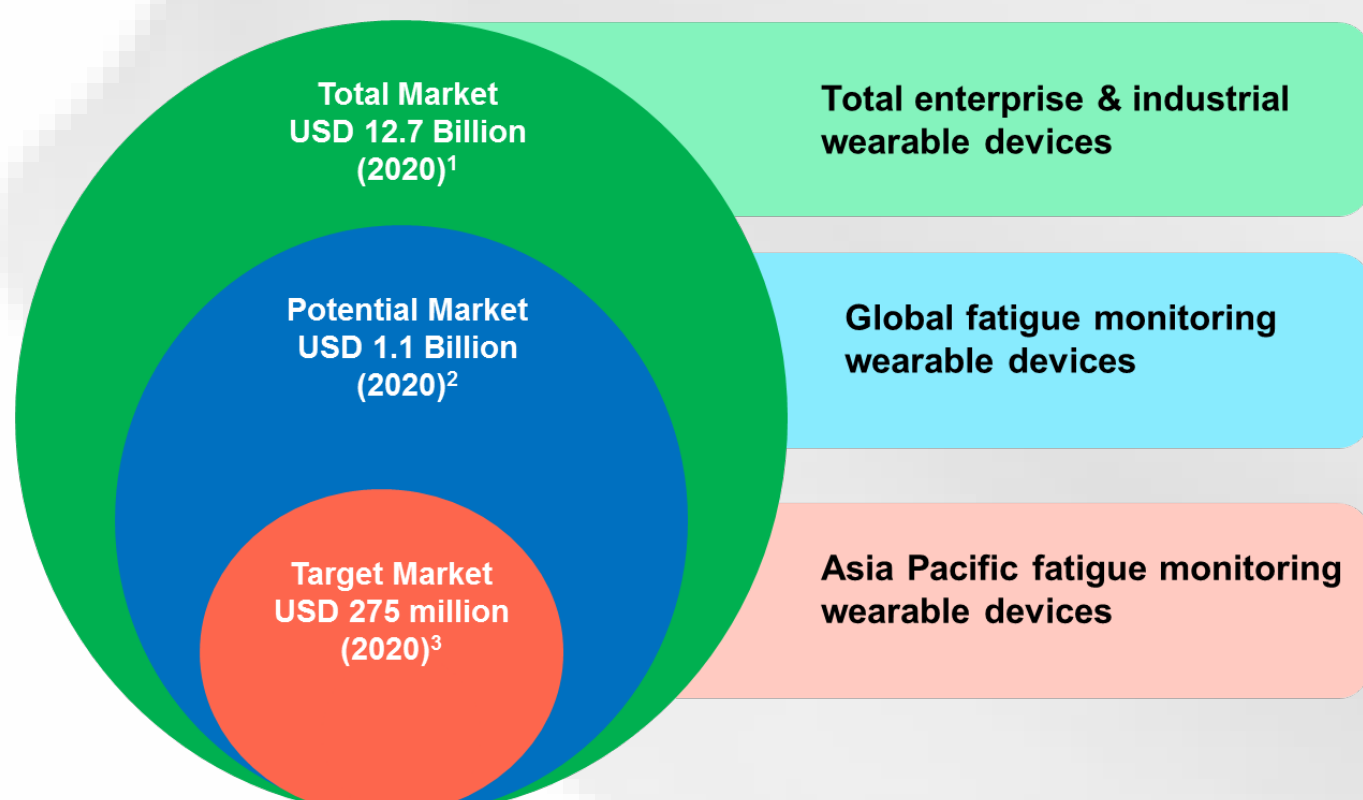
Total Market
USD 12.7 Billion
(2020)$^1$

Total enterprise & industrial wearable devices

Potential Market
USD 1.1 Billion
(2020)$^2$

Global fatigue monitoring wearable devices

Target Market
USD 275 million
(2020)$^3$

Asia Pacific fatigue monitoring wearable devices